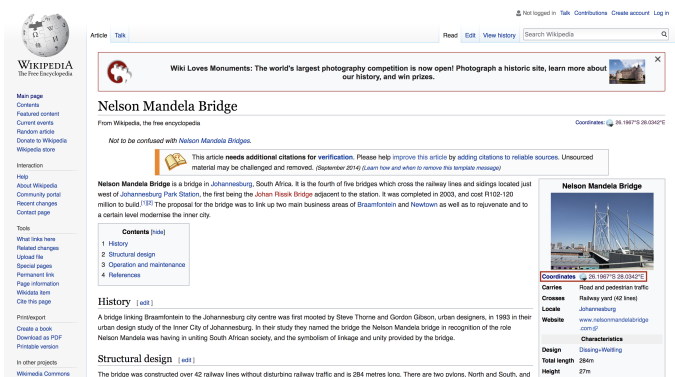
Not logged in Talk Contributions Create account Log in

WIKIPEDIA
The Free Encyclopedia

Article Talk

Read Edit View history Search Wikipedia

Wiki Loves Monuments: The world's largest photography competition is now open! Photograph a historic site, learn more about our history, and win prizes.

Main page
Contents
Featured content
Current events
Random article
Donate to Wikipedia
Wikipedia store

Interaction
Help
About Wikipedia
Community portal
Recent changes
Contact page

Tools
What links here
Related changes
Upload file
Special pages
Permanent link
Page information
Wikidata item
Cite this page

Print/export
Create a book
Download as PDF
Printable version

In other projects
Wikimedia Commons

Nelson Mandela Bridge

From Wikipedia, the free encyclopedia

Coordinates: 26.1967°S 28.0342°E

Not to be confused with Nelson Mandela Bridges.

This article needs additional citations for verification. Please help improve this article by adding citations to reliable sources. Unsourced material may be challenged and removed. (September 2014) (Learn how and when to remove this template message)

Nelson Mandela Bridge is a bridge in Johannesburg, South Africa. It is the fourth of five bridges which cross the railway lines and sidings located just west of Johannesburg Park Station, the first being the Johan Rissik Bridge adjacent to the station. It was completed in 2003, and cost R102-120 million to build.[1][2] The proposal for the bridge was to link up two main business areas of Braamfontein and Newtown as well as to rejuvenate and to a certain level modernise the inner city.

Contents [hide]
1 History
2 Structural design
3 Operation and maintenance
4 References

History [edit]

A bridge linking Braamfontein to the Johannesburg city centre was first mooted by Steve Thorne and Gordon Gibson, urban designers, in 1993 in their urban design study of the Inner City of Johannesburg. In their study they named the bridge the Nelson Mandela bridge in recognition of the role Nelson Mandela was having in uniting South African society, and the symbolism of linkage and unity provided by the bridge.

Structural design [edit]

The bridge was constructed over 42 railway lines without disturbing railway traffic and is 284 metres long. There are two pylons, North and South, and

Nelson Mandela Bridge

| Coordinates | 26.1967°S 28.0342°E |
|---|---|
| Carries | Road and pedestrian traffic |
| Crosses | Railway yard (42 lines) |
| Locale | Johannesburg |
| Website | www.nelsonmandelabridge.com |

Characteristics

| Design | Dissing+Weitling |
|---|---|
| Total length | 284m |
| Height | 27m |